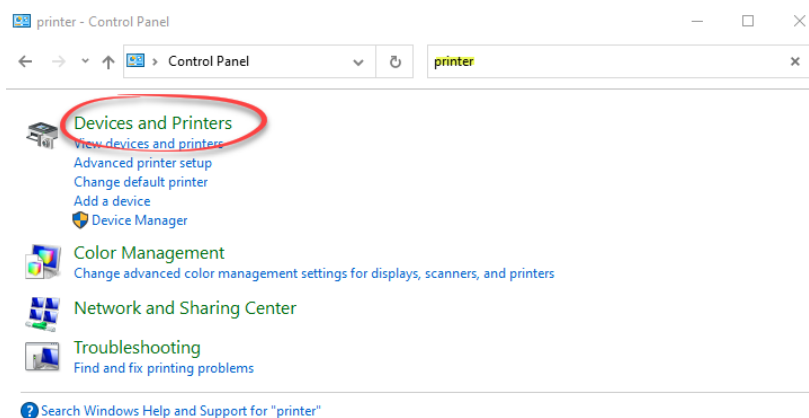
printer - Control Panel

Control Panel

printer

Devices and Printers
View devices and printers
Advanced printer setup
Change default printer
Add a device
Device Manager

Color Management
Change advanced color management settings for displays, scanners, and printers

Network and Sharing Center

Troubleshooting
Find and fix printing problems

Search Windows Help and Support for "printer"